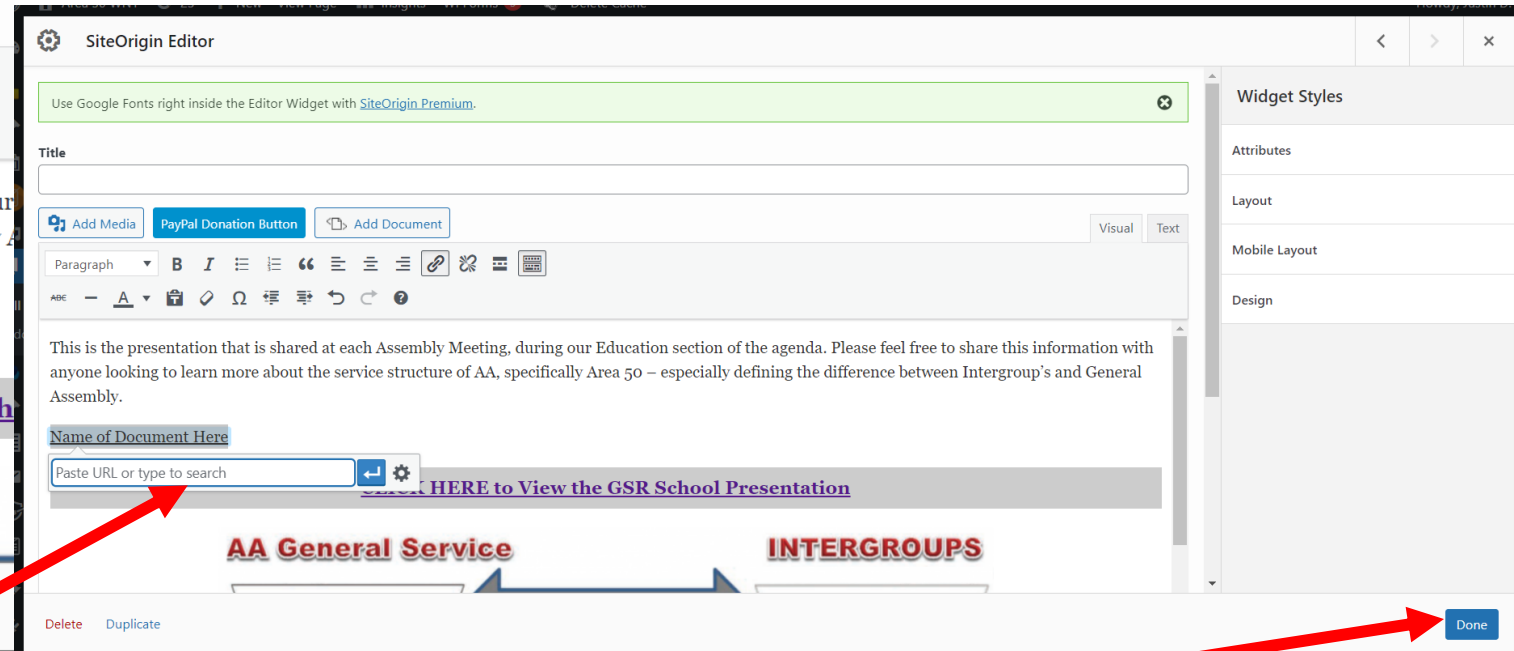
SiteOrigin Editor

Use Google Fonts right inside the Editor Widget with SiteOrigin Premium.

Title

Add Media PayPal Donation Button Add Document

Visual Text

Paragraph

This is the presentation that is shared at each Assembly Meeting, during our Education section of the agenda. Please feel free to share this information with anyone looking to learn more about the service structure of AA, specifically Area 50 – especially defining the difference between Intergroup's and General Assembly.

Name of Document Here

Paste URL or type to search

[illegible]K HERE to View the GSR School Presentation

AA General Service

INTERGROUPS

Widget Styles

Attributes

Layout

Mobile Layout

Design

Delete Duplicate

Done